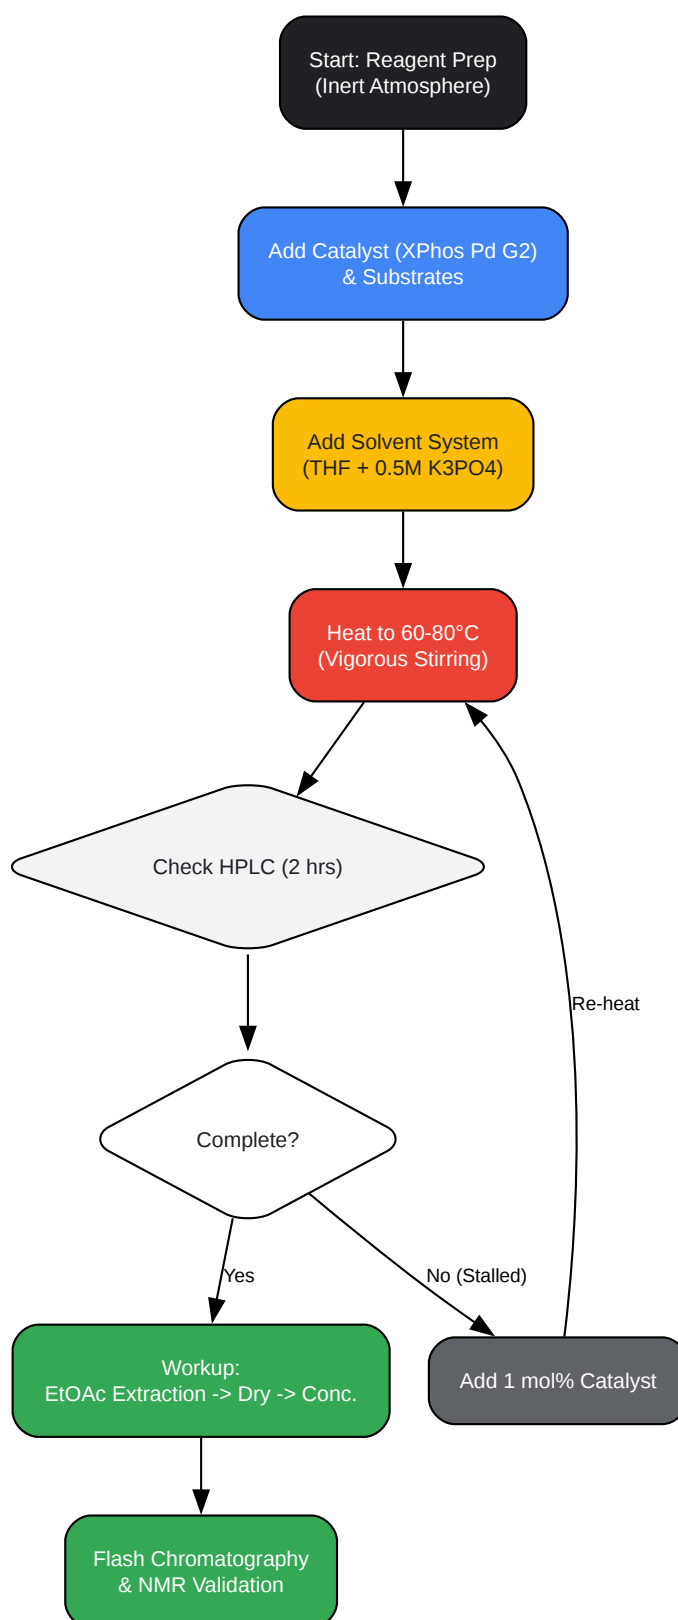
Start: Reagent Prep
(Inert Atmosphere)

Add Catalyst (XPhos Pd G2)
& Substrates

Add Solvent System
(THF + 0.5M K3PO4)

Heat to 60-80°C
(Vigorous Stirring)

Check HPLC (2 hrs)

Complete?

Yes

No (Stalled)

Re-heat

Workup:
EtOAc Extraction -> Dry -> Conc.

Add 1 mol% Catalyst

Flash Chromatography
& NMR Validation